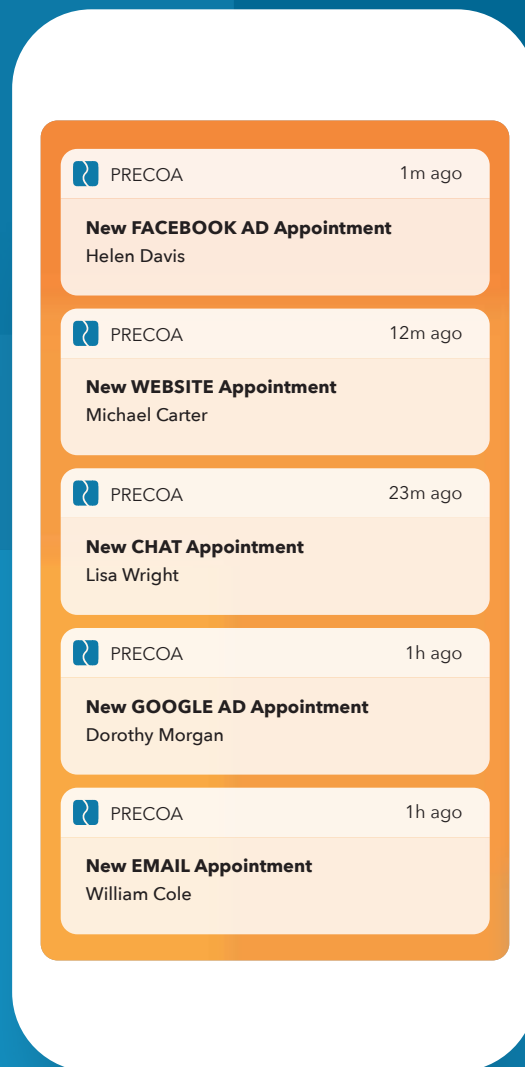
PRECOA 1m ago

**New FACEBOOK AD Appointment**
Helen Davis

PRECOA 12m ago

**New WEBSITE Appointment**
Michael Carter

PRECOA 23m ago

**New CHAT Appointment**
Lisa Wright

PRECOA 1h ago

**New GOOGLE AD Appointment**
Dorothy Morgan

PRECOA 1h ago

**New EMAIL Appointment**
William Cole